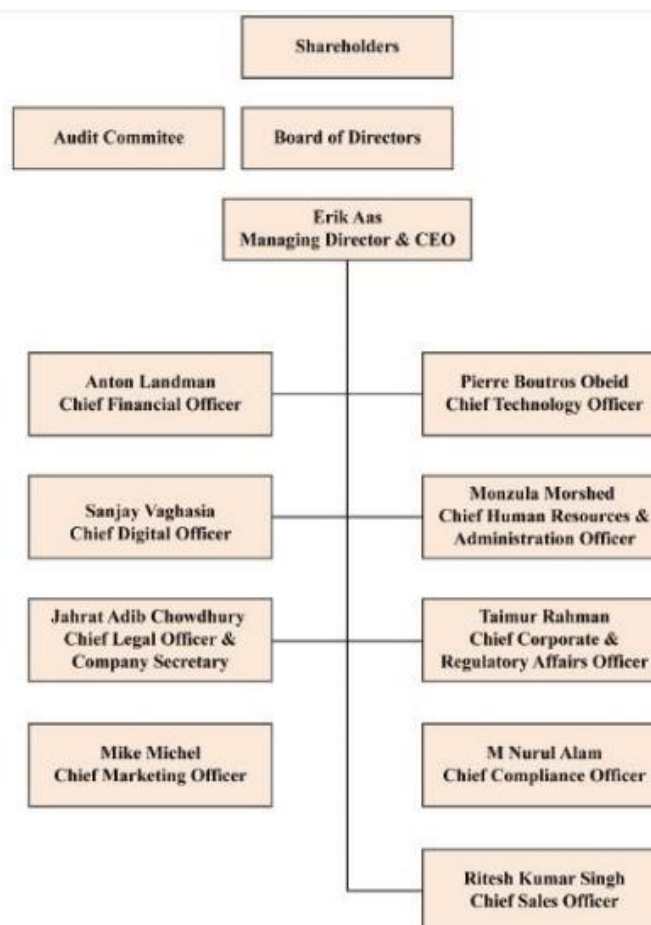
Shareholders

Audit Commitee

Board of Directors

Erik Aas
Managing Director & CEO

Anton Landman
Chief Financial Officer

Pierre Boutros Obeid
Chief Technology Officer

Sanjay Vaghasia
Chief Digital Officer

Monzula Morshed
Chief Human Resources & Administration Officer

Jahrat Adib Chowdhury
Chief Legal Officer & Company Secretary

Taimur Rahman
Chief Corporate & Regulatory Affairs Officer

Mike Michel
Chief Marketing Officer

M Nurul Alam
Chief Compliance Officer

Ritesh Kumar Singh
Chief Sales Officer